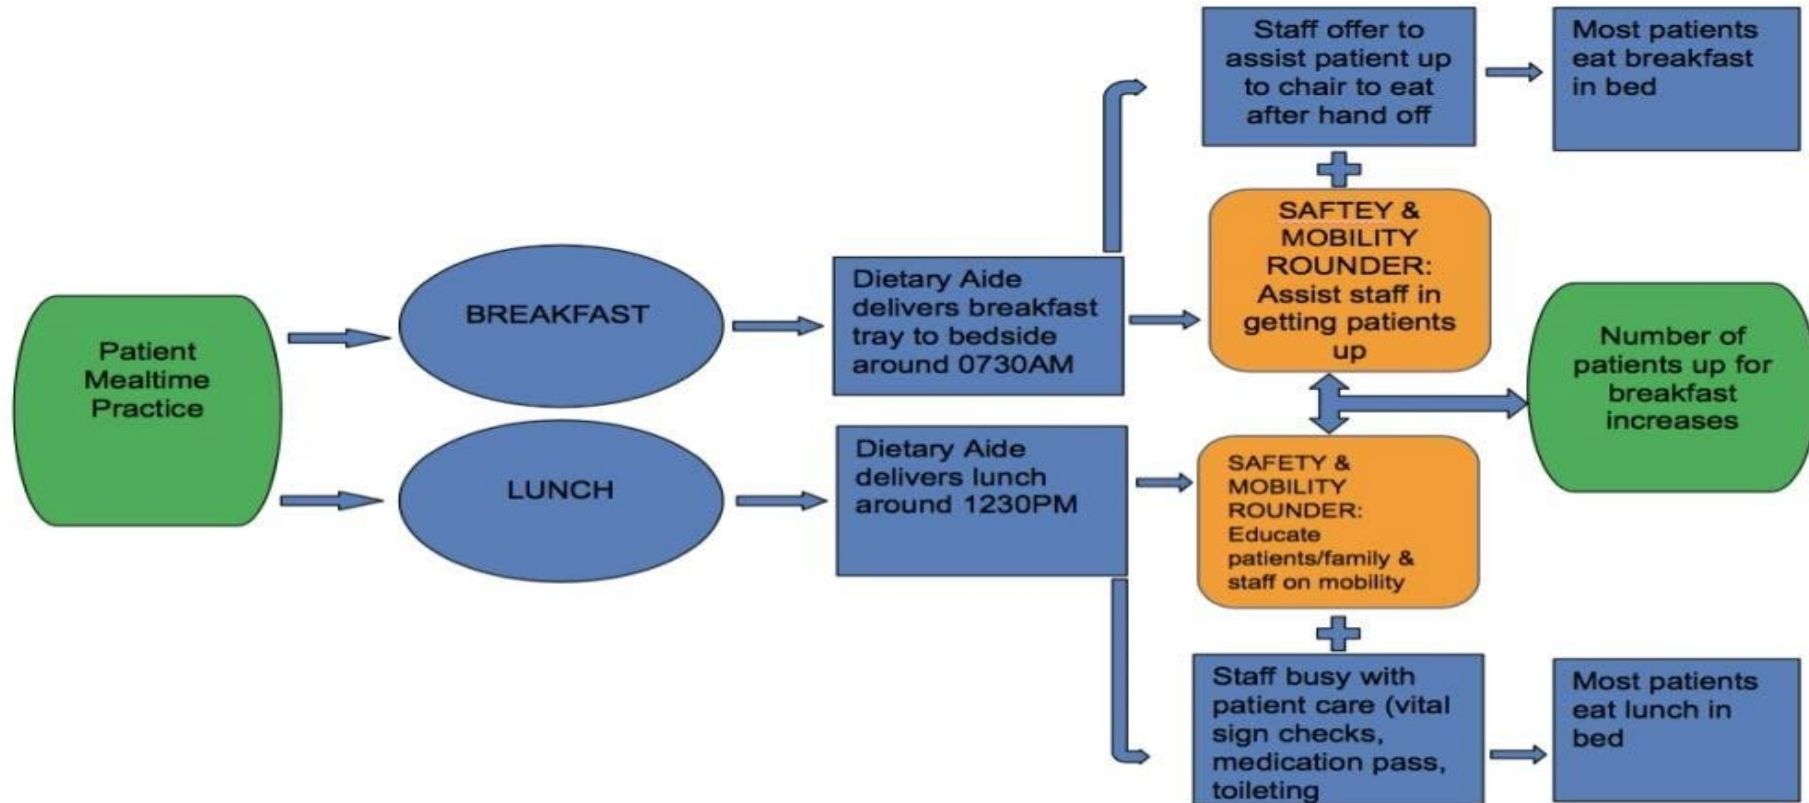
Patient Mealtime Practice

BREAKFAST

LUNCH

Dietary Aide delivers breakfast tray to bedside around 0730AM

Dietary Aide delivers lunch around 1230PM

Staff offer to assist patient up to chair to eat after hand off

Most patients eat breakfast in bed

SAFTEY & MOBILITY ROUNDER: Assist staff in getting patients up

Number of patients up for breakfast increases

SAFETY & MOBILITY ROUNDER: Educate patients/family & staff on mobility

Staff busy with patient care (vital sign checks, medication pass, toileting

Most patients eat lunch in bed